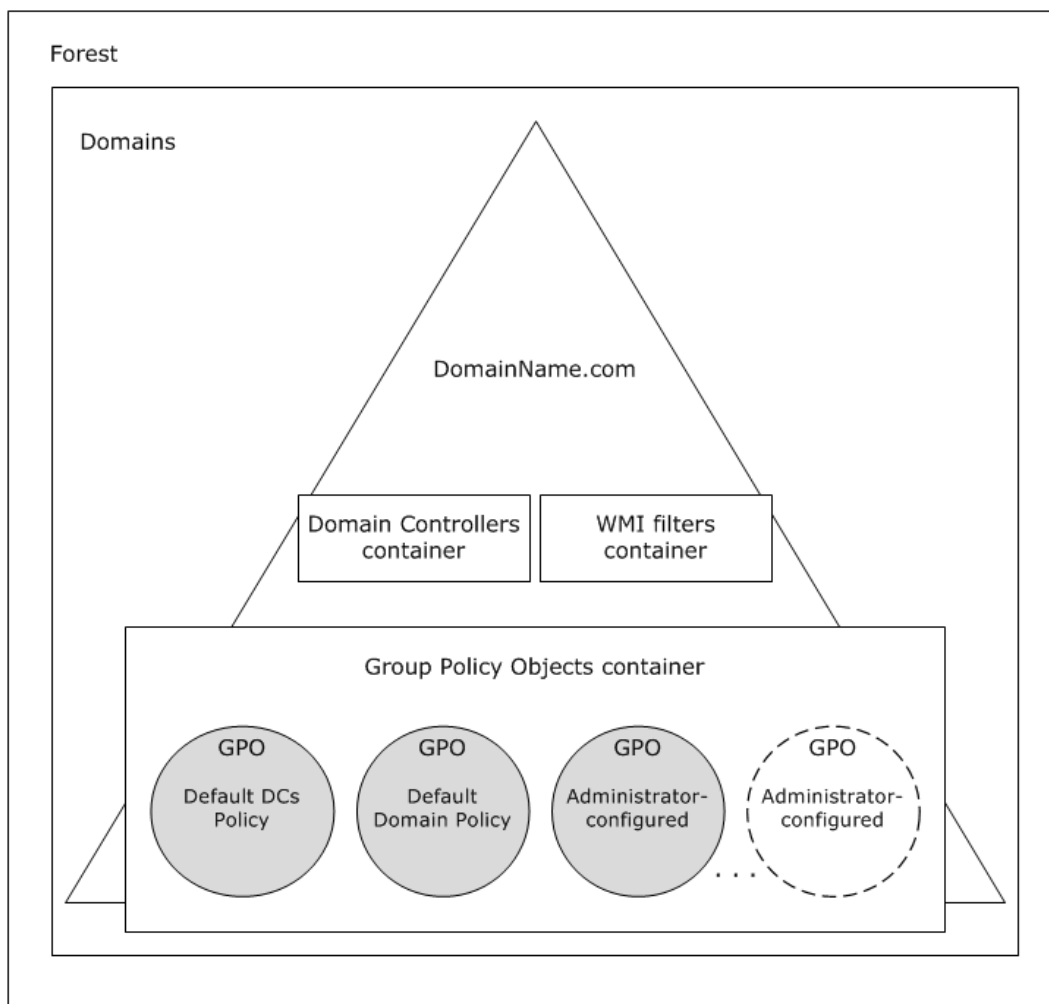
Forest

Domains

DomainName.com

Domain Controllers container

WMI filters container

Group Policy Objects container

GPO

Default DCs Policy

GPO

Default Domain Policy

GPO

Administrator-configured

. . .

GPO

Administrator-configured